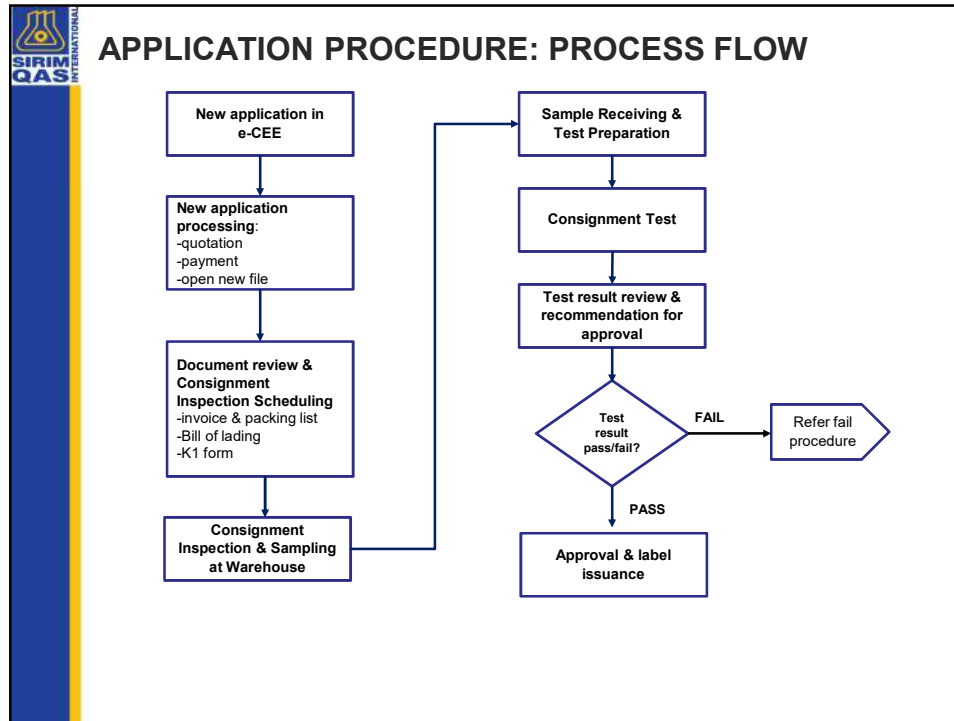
SIRIM QAS INTERNATIONAL

APPLICATION PROCEDURE: PROCESS FLOW

New application in e-CEE

New application processing:
-quotation
-payment
-open new file

Document review & Consignment Inspection Scheduling
-invoice & packing list
-Bill of lading
-K1 form

Consignment Inspection & Sampling at Warehouse

Sample Receiving & Test Preparation

Consignment Test

Test result review & recommendation for approval

Test result pass/fail?

FAIL

Refer fail procedure

PASS

Approval & label issuance